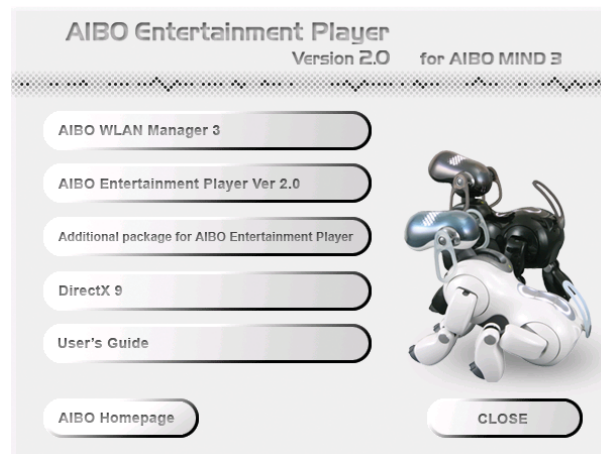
AIBO Entertainment Player
Version 2.0 for AIBO MIND 3

AIBO WLAN Manager 3

AIBO Entertainment Player Ver 2.0

Additional package for AIBO Entertainment Player

DirectX 9

User's Guide

AIBO Homepage

CLOSE